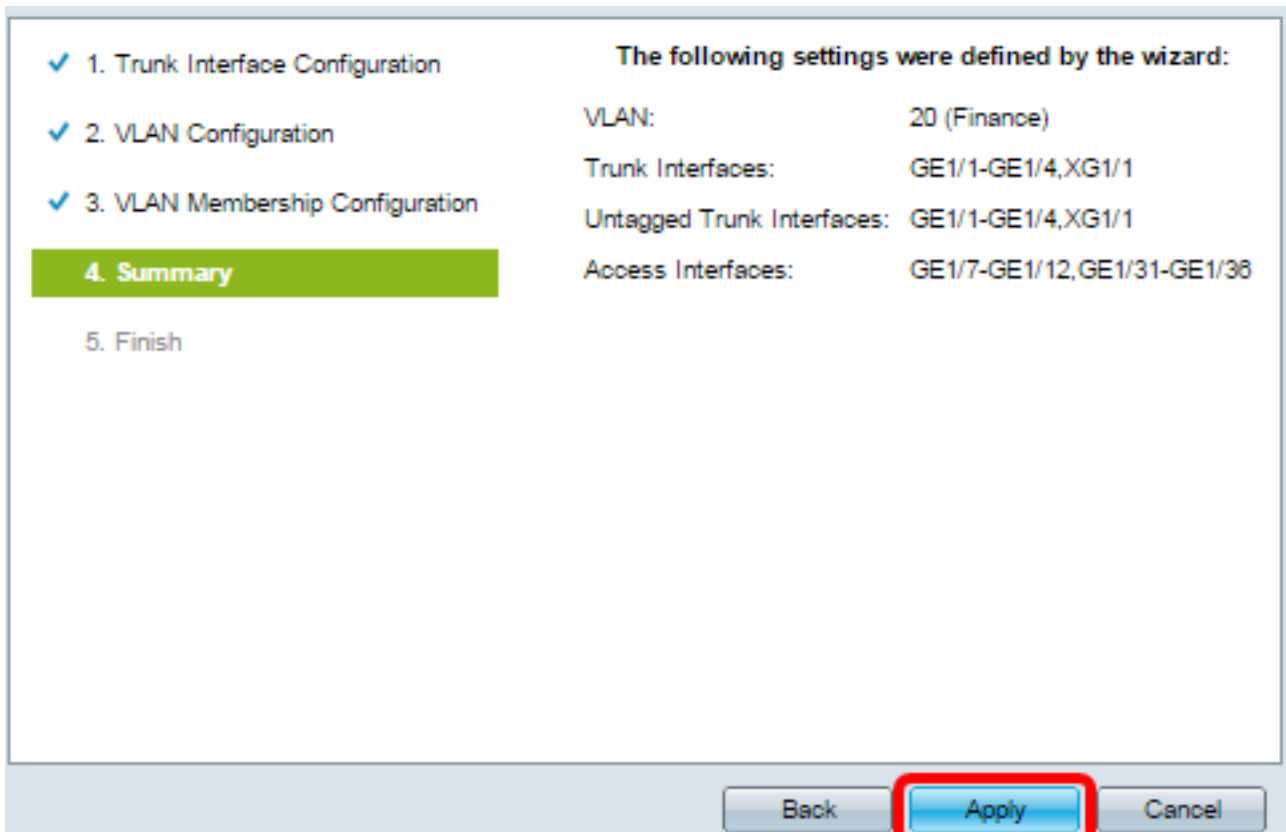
✓ 1. Trunk Interface Configuration

✓ 2. VLAN Configuration

✓ 3. VLAN Membership Configuration

4. Summary

5. Finish

The following settings were defined by the wizard:

| | |
|---|---|
| VLAN: | 20 (Finance) |
| Trunk Interfaces: | GE1/1-GE1/4,XG1/1 |
| Untagged Trunk Interfaces: | GE1/1-GE1/4,XG1/1 |
| Access Interfaces: | GE1/7-GE1/12,GE1/31-GE1/36 |

Back Apply Cancel